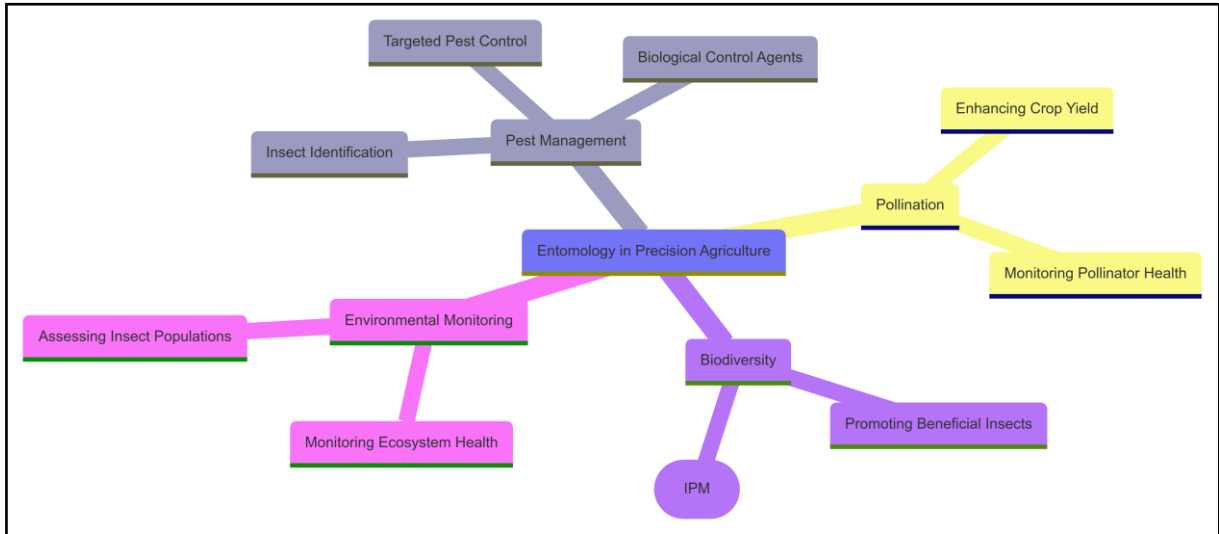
Targeted Pest Control

Biological Control Agents

Insect Identification

Pest Management

Enhancing Crop Yield

Pollination

Entomology in Precision Agriculture

Monitoring Pollinator Health

Environmental Monitoring

Assessing Insect Populations

Biodiversity

Promoting Beneficial Insects

Monitoring Ecosystem Health

IPM